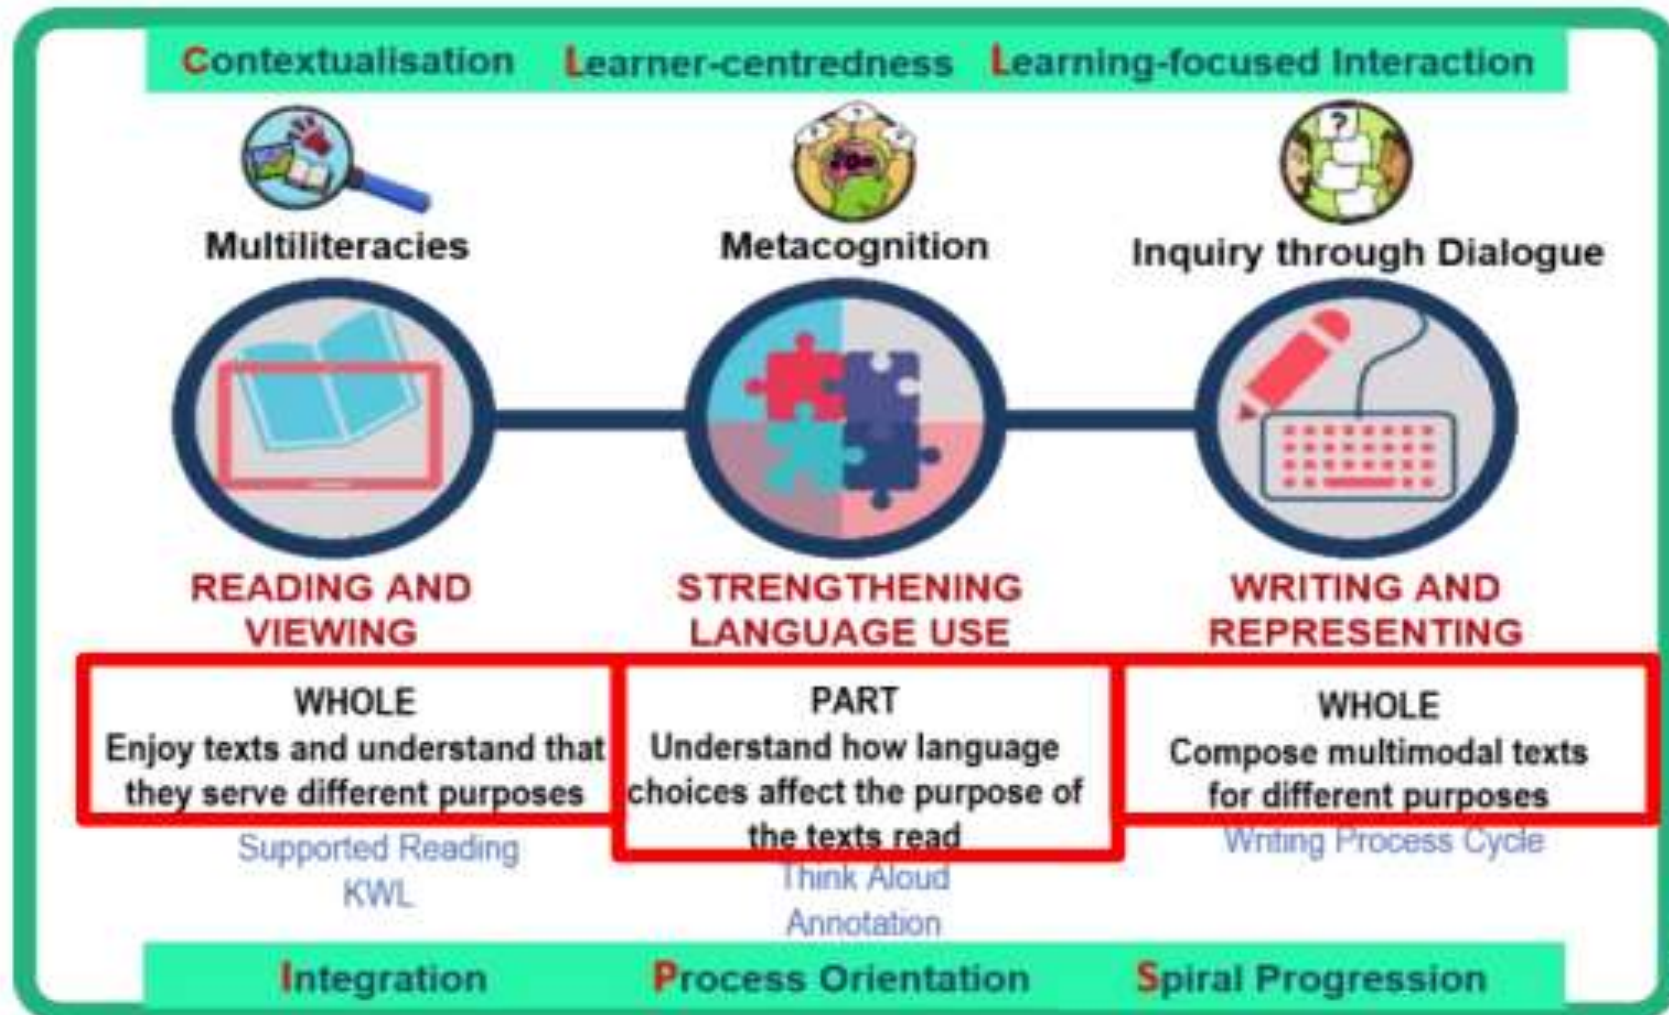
Contextualisation Learner-centredness Learning-focused Interaction

Multiliteracies

Metacognition

Inquiry through Dialogue

READING AND VIEWING

STRENGTHENING LANGUAGE USE

WRITING AND REPRESENTING

WHOLE
Enjoy texts and understand that they serve different purposes

Supported Reading
KWL

PART
Understand how language choices affect the purpose of the texts read

Think Aloud
Annotation

WHOLE
Compose multimodal texts for different purposes

Writing Process Cycle

Integration Process Orientation Spiral Progression